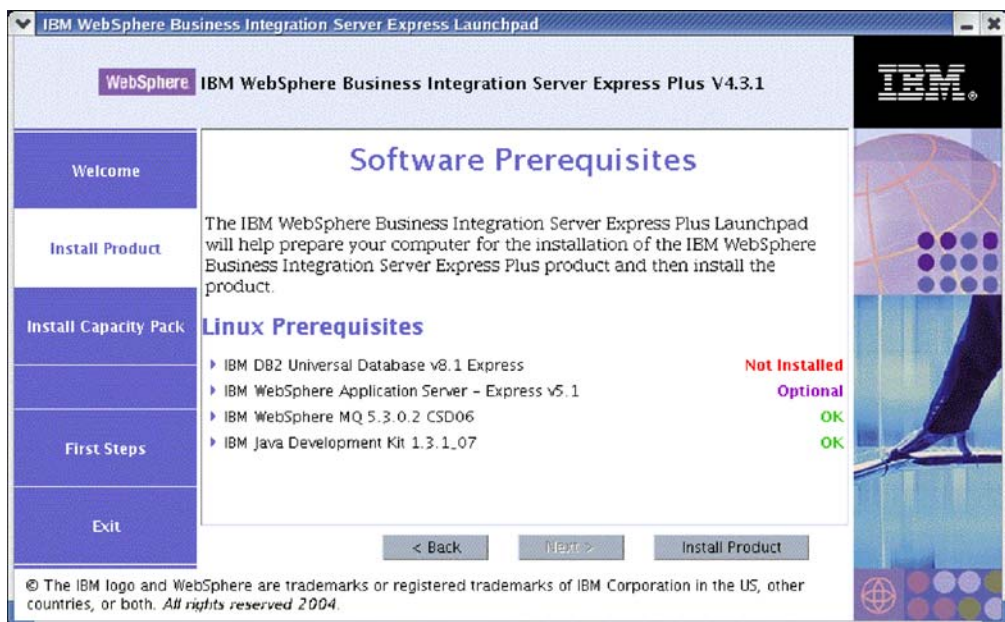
IBM WebSphere Business Integration Server Express Launchpad

WebSphere IBM WebSphere Business Integration Server Express Plus V4.3.1

IBM.

Welcome

Install Product

Install Capacity Pack

First Steps

Exit

Software Prerequisites

The IBM WebSphere Business Integration Server Express Plus Launchpad will help prepare your computer for the installation of the IBM WebSphere Business Integration Server Express Plus product and then install the product.

Linux Prerequisites

| | |
|---|---|
| IBM DB2 Universal Database v8.1 Express | Not Installed |
| IBM WebSphere Application Server - Express v5.1 | Optional |
| IBM WebSphere MQ 5.3.0.2 CSD06 | OK |
| IBM Java Development Kit 1.3.1_07 | OK |

< Back Next > Install Product

© The IBM logo and WebSphere are trademarks or registered trademarks of IBM Corporation in the US, other countries, or both. All rights reserved 2004.